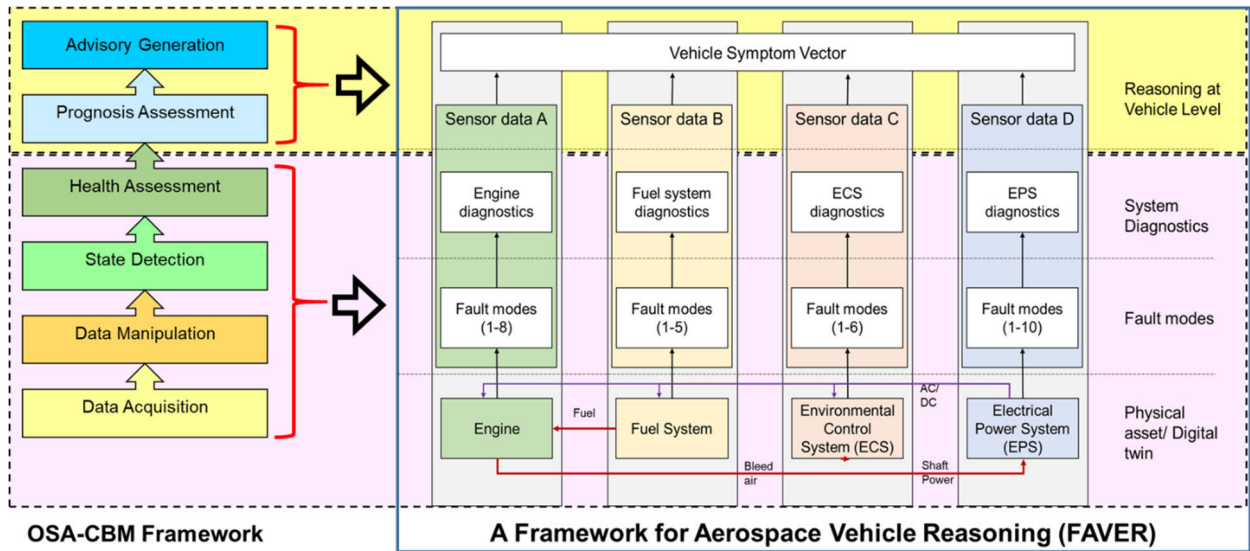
Advisory Generation

Prognosis Assessment

Health Assessment

State Detection

Data Manipulation

Data Acquisition

OSA-CBM Framework

Vehicle Symptom Vector

Reasoning at Vehicle Level

Sensor data A

Sensor data B

Sensor data C

Sensor data D

Engine diagnostics

Fuel system diagnostics

ECS diagnostics

EPS diagnostics

System Diagnostics

Fault modes (1-8)

Fault modes (1-5)

Fault modes (1-6)

Fault modes (1-10)

Fault modes

AC/ DC

Fuel

Engine

Fuel System

Environmental Control System (ECS)

Electrical Power System (EPS)

Physical asset/ Digital twin

Bleed air

Shaft Power

A Framework for Aerospace Vehicle Reasoning (FAVER)